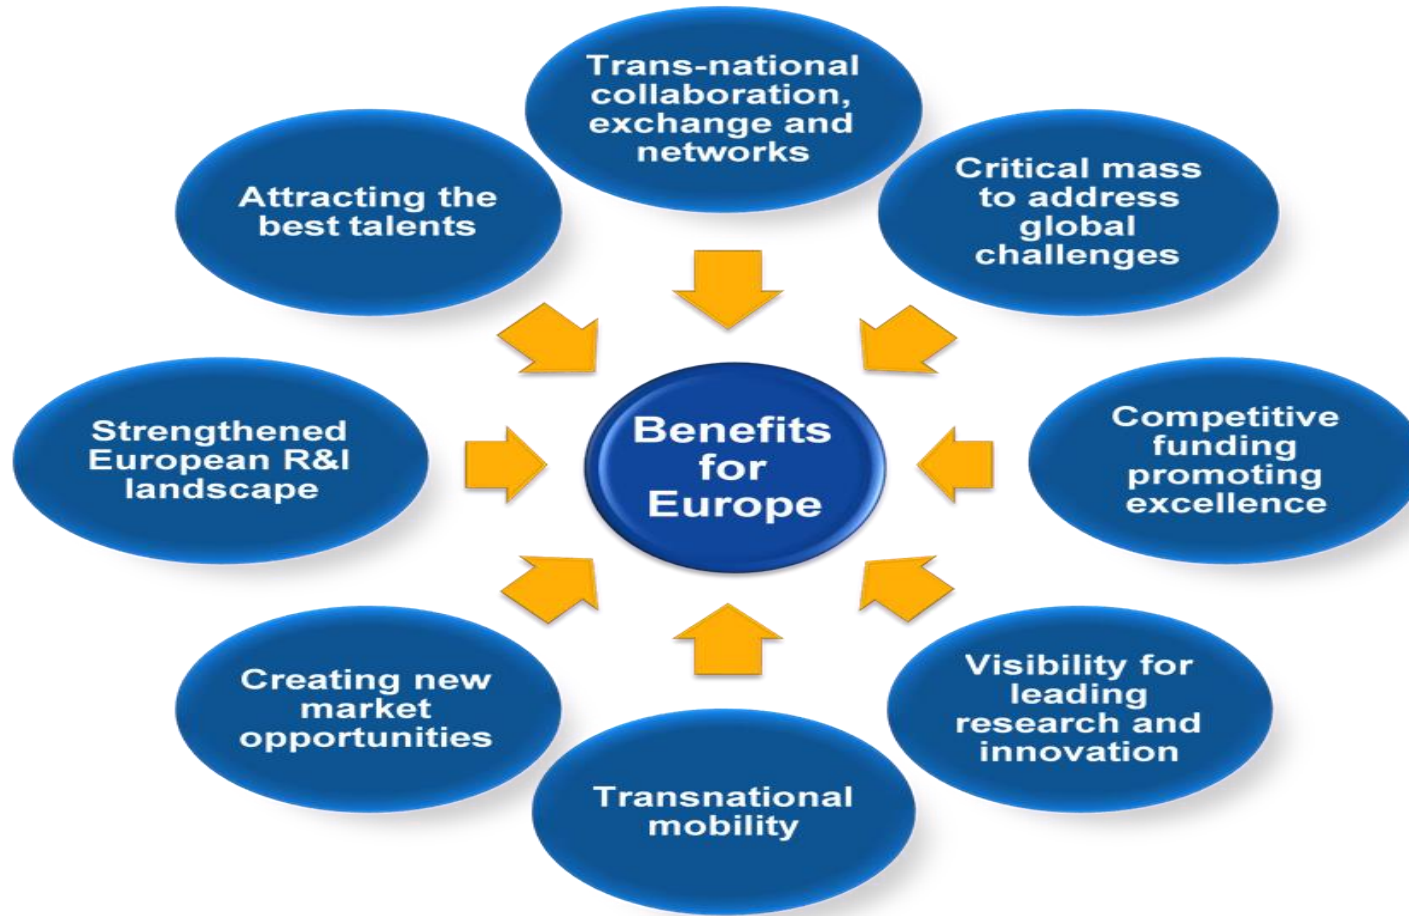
Trans-national collaboration, exchange and networks

Attracting the best talents

Critical mass to address global challenges

Strengthened European R&I landscape

Benefits for Europe

Competitive funding promoting excellence

Creating new market opportunities

Visibility for leading research and innovation

Transnational mobility